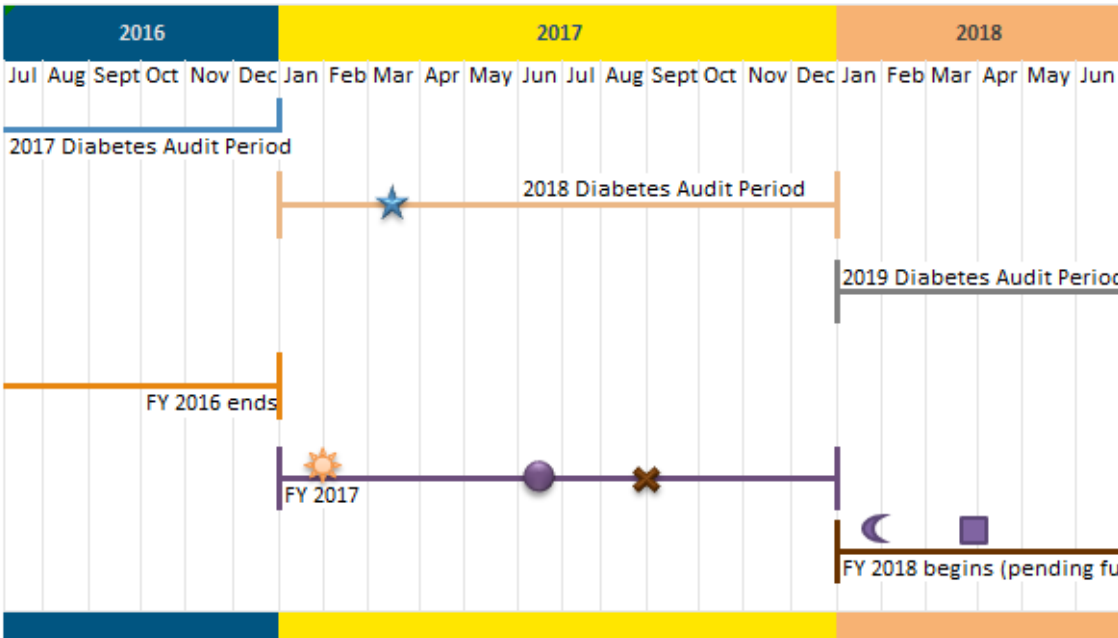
| 2016 | 2017 | 2018 |
|---|---|---|

Jul Aug Sept Oct Nov Dec Jan Feb Mar Apr May Jun Jul Aug Sept Oct Nov Dec Jan Feb Mar Apr May Jun

2017 Diabetes Audit Period

2018 Diabetes Audit Period

2019 Diabetes Audit Perio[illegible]

FY 2016 ends

FY 2017

FY 2018 begins (pending fu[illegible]